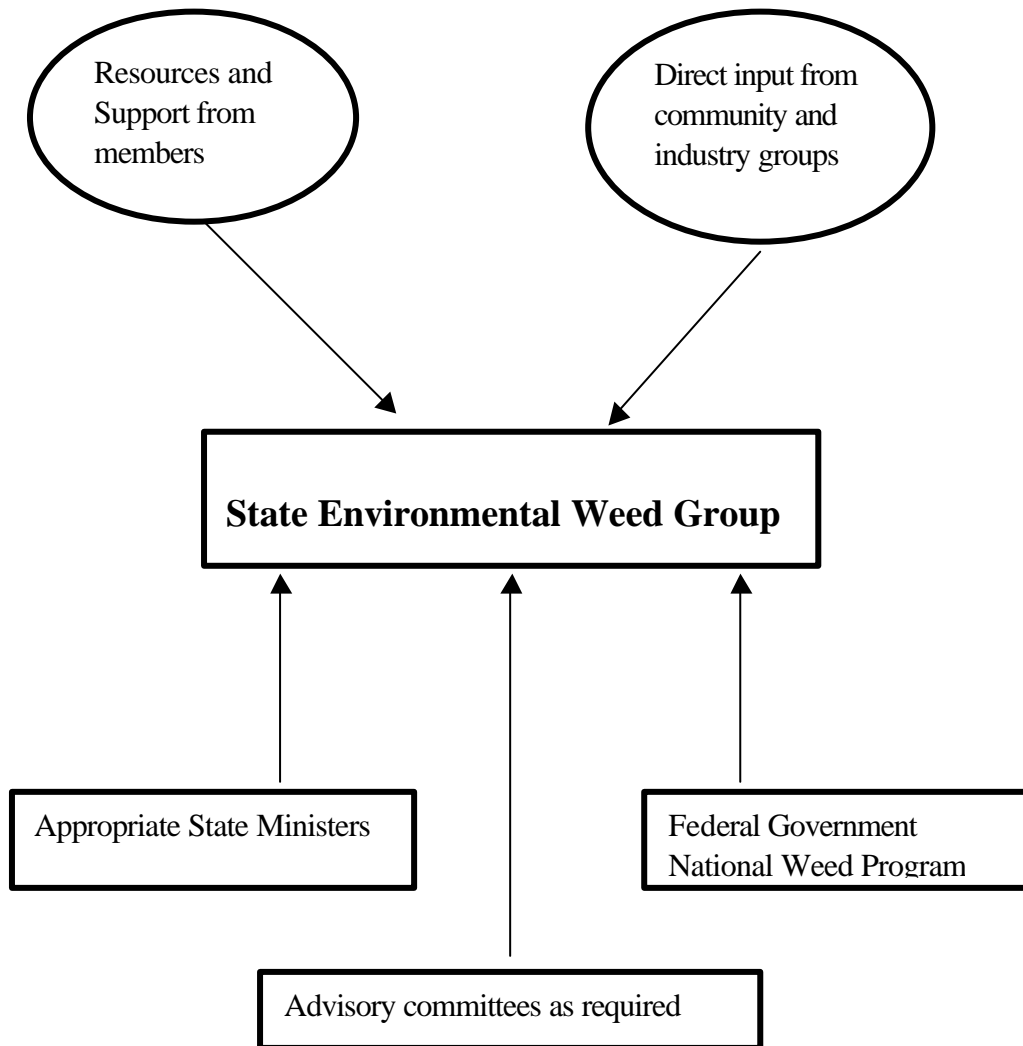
Resources and Support from members

Direct input from community and industry groups

State Environmental Weed Group

Appropriate State Ministers

Federal Government National Weed Program

Advisory committees as required